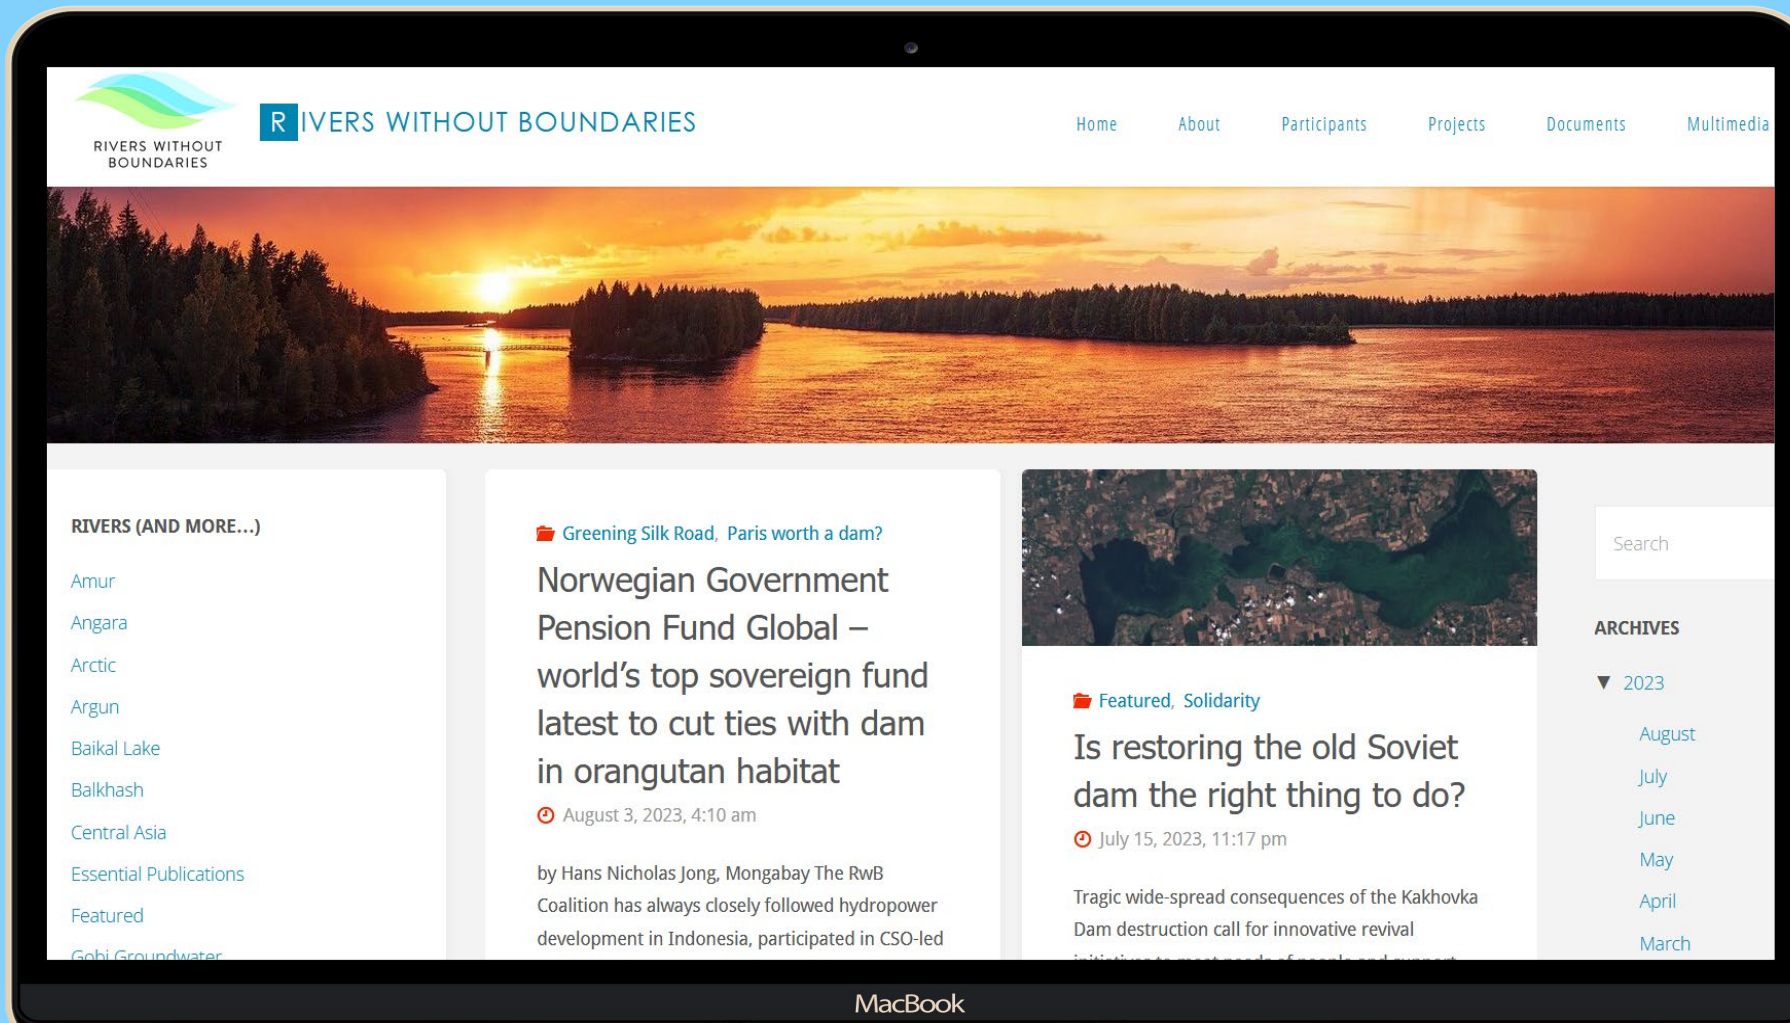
RIVERS WITHOUT BOUNDARIES

RIVERS WITHOUT BOUNDARIES

Home About Participants Projects Documents Multimedia

RIVERS (AND MORE...)

Amur
Angara
Arctic
Argun
Baikal Lake
Balkhash
Central Asia
Essential Publications
Featured
Gobi Groundwater

Greening Silk Road, Paris worth a dam?

Norwegian Government Pension Fund Global – world's top sovereign fund latest to cut ties with dam in orangutan habitat

August 3, 2023, 4:10 am

by Hans Nicholas Jong, Mongabay The RwB Coalition has always closely followed hydropower development in Indonesia, participated in CSO-led

Featured, Solidarity

Is restoring the old Soviet dam the right thing to do?

July 15, 2023, 11:17 pm

Tragic wide-spread consequences of the Kakhovka Dam destruction call for innovative revival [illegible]

Search

ARCHIVES

▼ 2023

August
July
June
May
April
March

MacBook